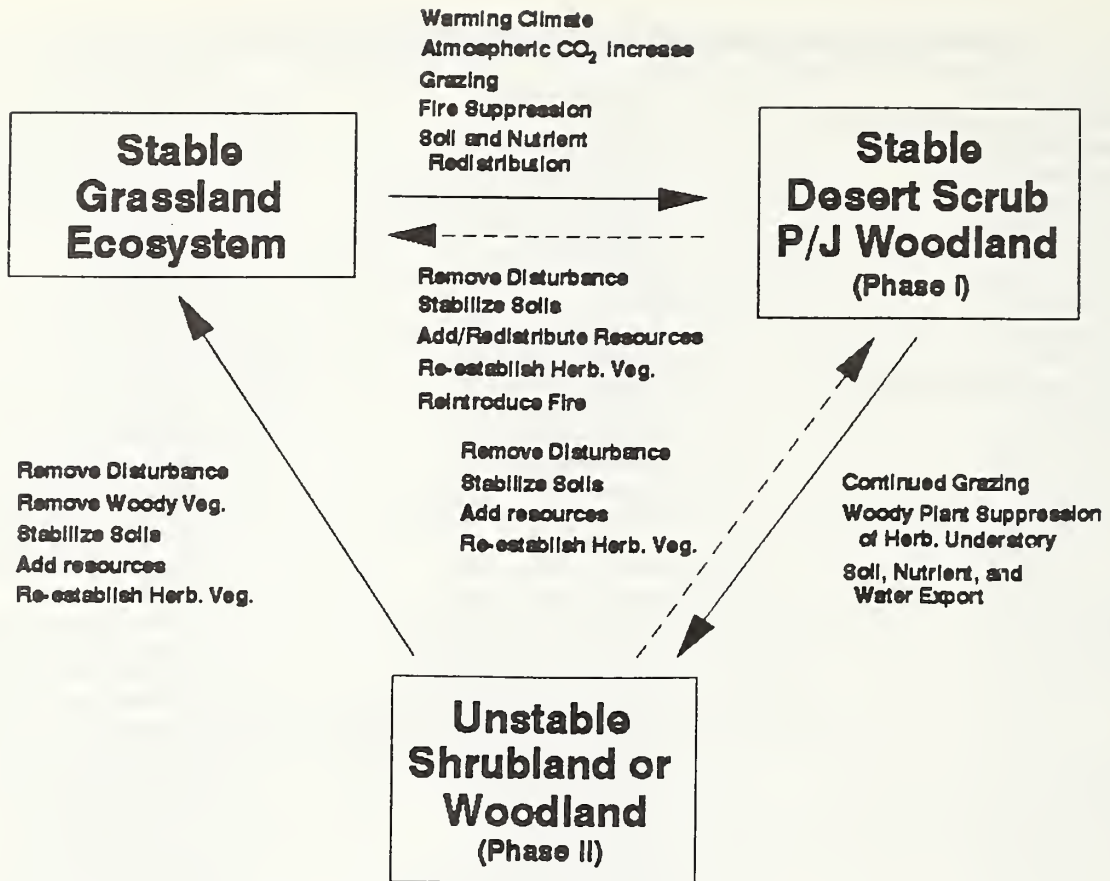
Warming Climate
Atmospheric $CO_2$ Increase
Grazing
Fire Suppression
Soil and Nutrient Redistribution

Stable Grassland Ecosystem

Stable Desert Scrub P/J Woodland
(Phase I)

Remove Disturbance
Stabilize Soils
Add/Redistribute Resources
Re-establish Herb. Veg.
Reintroduce Fire

Remove Disturbance
Remove Woody Veg.
Stabilize Soils
Add resources
Re-establish Herb. Veg.

Remove Disturbance
Stabilize Soils
Add resources
Re-establish Herb. Veg.

Continued Grazing
Woody Plant Suppression of Herb. Understory
Soil, Nutrient, and Water Export

Unstable Shrubland or Woodland
(Phase II)